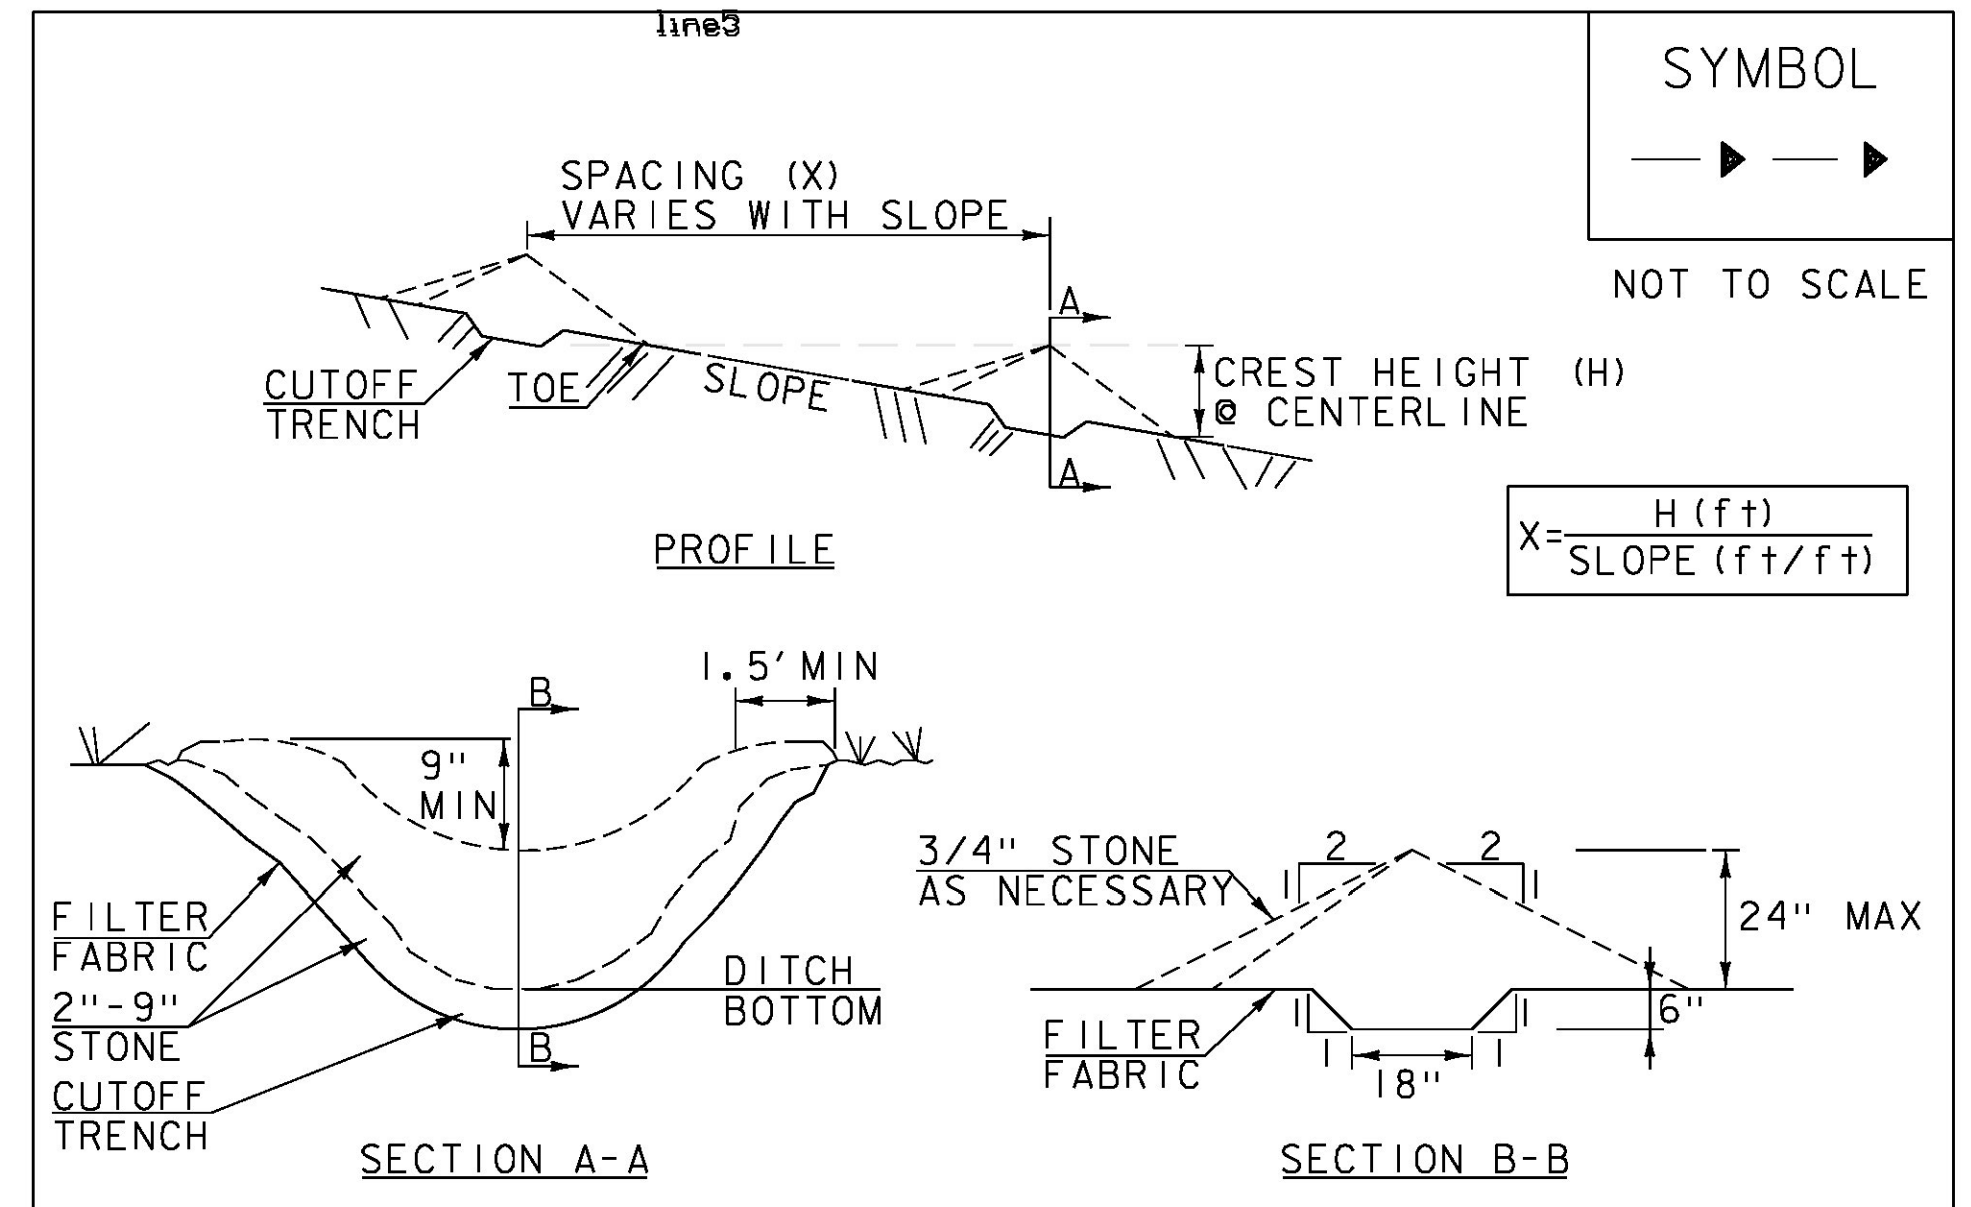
line3

SYMBOL

NOT TO SCALE

SPACING (X)
VARIES WITH SLOPE

A

A

CUTOFF TRENCH

TOE

SLOPE

CREST HEIGHT (H)
@ CENTERLINE

PROFILE

$X=\frac{H\ (ft)}{SLOPE\ (ft/ft)}$

1.5' MIN

B

B

9" MIN

FILTER FABRIC

2"-9" STONE

CUTOFF TRENCH

DITCH BOTTOM

SECTION A-A

3/4" STONE AS NECESSARY

2

2

1

1

24" MAX

6"

FILTER FABRIC

1

1

1

1

18"

SECTION B-B